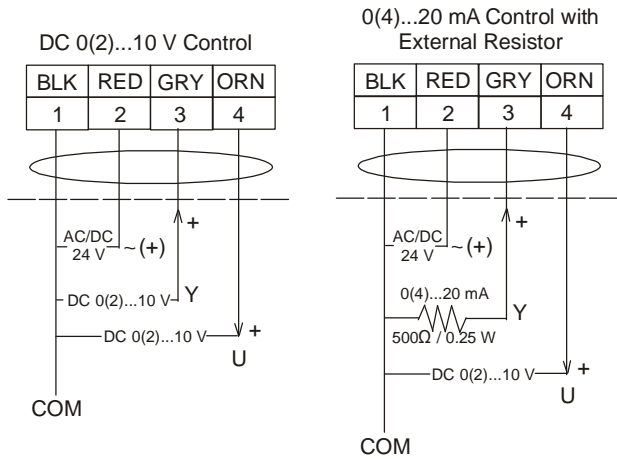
DC 0(2)...10 V Control

| BLK | RED | GRY | ORN |
|---|---|---|---|
| 1 | 2 | 3 | 4 |

+
AC/DC 24 V ~ (+)
DC 0(2)...10 V Y
DC 0(2)...10 V +
U
COM

0(4)...20 mA Control with External Resistor

| BLK | RED | GRY | ORN |
|---|---|---|---|
| 1 | 2 | 3 | 4 |

+
AC/DC 24 V ~ (+)
0(4)...20 mA
Y
500Ω / 0.25 W
DC 0(2)...10 V +
U
COM